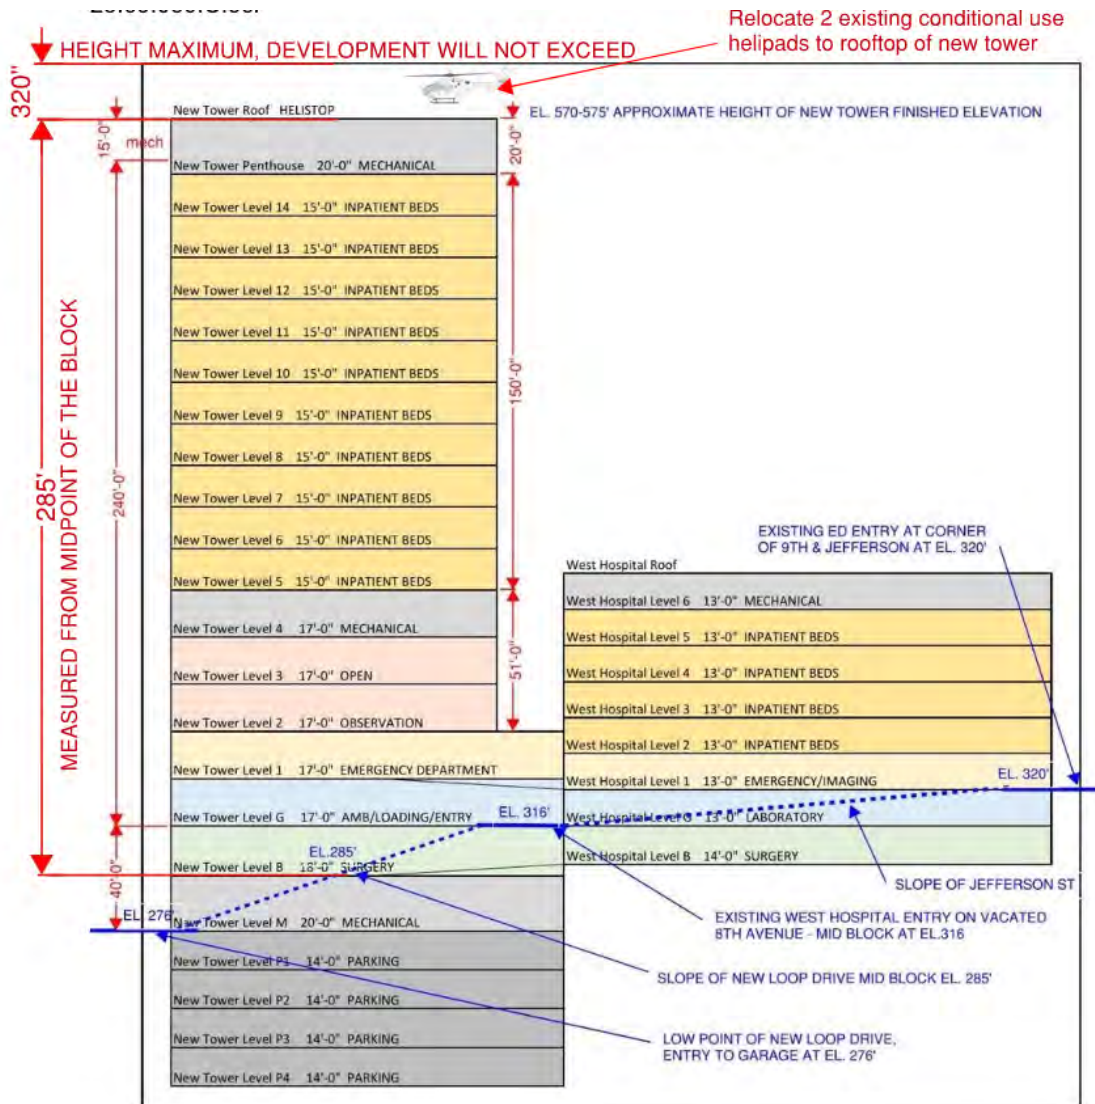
Relocate 2 existing conditional use helipads to rooftop of new tower

HEIGHT MAXIMUM, DEVELOPMENT WILL NOT EXCEED

320"

New Tower Roof HELISTOP

EL. 570-575' APPROXIMATE HEIGHT OF NEW TOWER FINISHED ELEVATION

15'-0" mech

20'-0"

New Tower Penthouse 20'-0" MECHANICAL

New Tower Level 14 15'-0" INPATIENT BEDS

New Tower Level 13 15'-0" INPATIENT BEDS

New Tower Level 12 15'-0" INPATIENT BEDS

New Tower Level 11 15'-0" INPATIENT BEDS

New Tower Level 10 15'-0" INPATIENT BEDS

New Tower Level 9 15'-0" INPATIENT BEDS

New Tower Level 8 15'-0" INPATIENT BEDS

New Tower Level 7 15'-0" INPATIENT BEDS

New Tower Level 6 15'-0" INPATIENT BEDS

New Tower Level 5 15'-0" INPATIENT BEDS

150'-0"

285' MEASURED FROM MIDPOINT OF THE BLOCK

240'-0"

EXISTING ED ENTRY AT CORNER OF 9TH & JEFFERSON AT EL. 320'

West Hospital Roof

West Hospital Level 6 13'-0" MECHANICAL

New Tower Level 4 17'-0" MECHANICAL

West Hospital Level 5 13'-0" INPATIENT BEDS

51'-0"

New Tower Level 3 17'-0" OPEN

West Hospital Level 4 13'-0" INPATIENT BEDS

West Hospital Level 3 13'-0" INPATIENT BEDS

New Tower Level 2 17'-0" OBSERVATION

West Hospital Level 2 13'-0" INPATIENT BEDS

New Tower Level 1 17'-0" EMERGENCY DEPARTMENT

West Hospital Level 1 13'-0" EMERGENCY/IMAGING

EL. 320'

New Tower Level G 17'-0" AMB/LOADING/ENTRY

EL. 316'

West Hospital Level G 13'-0" LABORATORY

EL.285'

New Tower Level B 18'-0" SURGERY

West Hospital Level B 14'-0" SURGERY

SLOPE OF JEFFERSON ST

40'-0"

EL. 276'

New Tower Level M 20'-0" MECHANICAL

EXISTING WEST HOSPITAL ENTRY ON VACATED 8TH AVENUE - MID BLOCK AT EL.316

New Tower Level P1 14'-0" PARKING

SLOPE OF NEW LOOP DRIVE MID BLOCK EL. 285'

New Tower Level P2 14'-0" PARKING

New Tower Level P3 14'-0" PARKING

LOW POINT OF NEW LOOP DRIVE, ENTRY TO GARAGE AT EL. 276'

New Tower Level P4 14'-0" PARKING